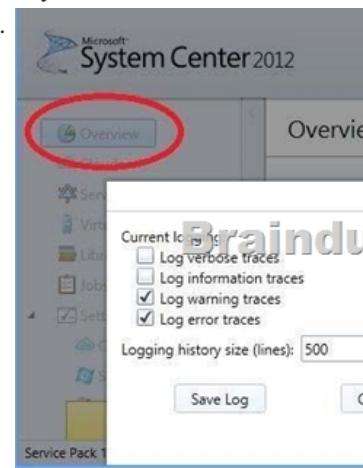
Microsoft System Center 2012

Overview

Overvie

Braindu

Current lo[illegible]
Log verbose traces
Log information traces
Log warning traces
Log error traces

Logging history size (lines): 500

Save Log

Service Pack 1